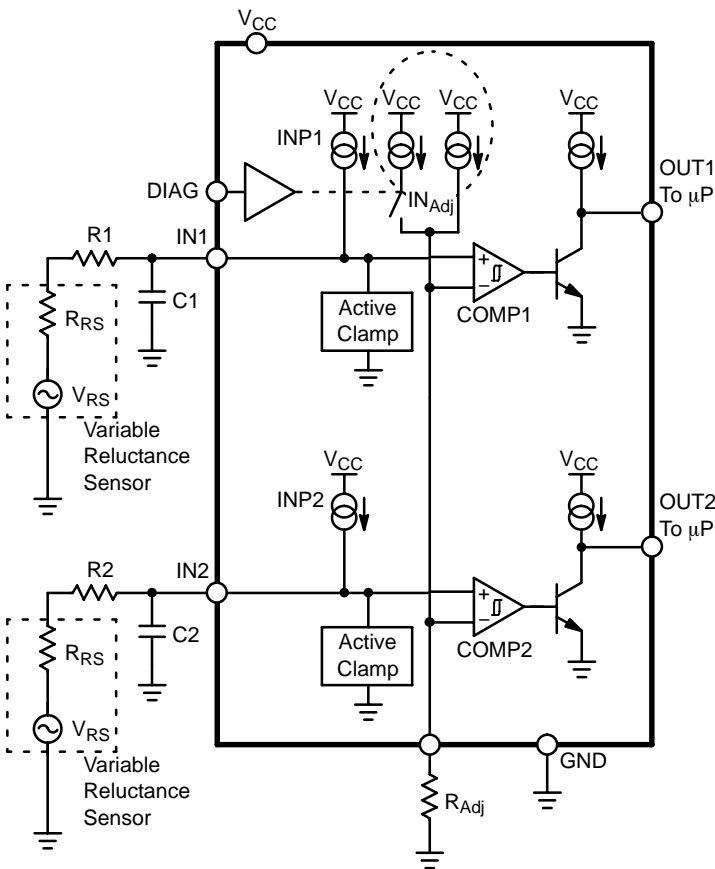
$V_{CC}$

$V_{CC}$ $V_{CC}$ $V_{CC}$ $V_{CC}$

INP1

DIAG

$IN_{Adj}$

OUT1
To μP

R1

IN1

+
−

$R_{RS}$

C1

Active
Clamp

COMP1

$V_{RS}$

Variable
Reluctance
Sensor

$V_{CC}$ $V_{CC}$

INP2

OUT2
To μP

R2

IN2

+
−

$R_{RS}$

C2

Active
Clamp

COMP2

$V_{RS}$

Variable
Reluctance
Sensor

GND

$R_{Adj}$